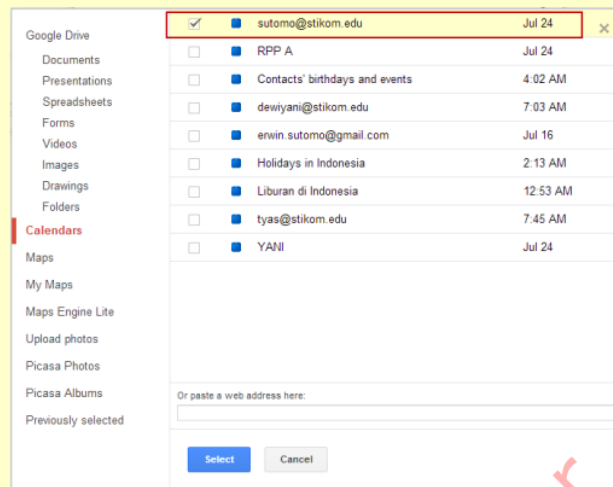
Google Drive
Documents
Presentations
Spreadsheets
Forms
Videos
Images
Drawings
Folders
Calendars
Maps
My Maps
Maps Engine Lite
Upload photos
Picasa Photos
Picasa Albums
Previously selected

| | Name | Date |
|---|---|---|
| ✓ | sutomo@stikom.edu | Jul 24 |
| | RPP A | Jul 24 |
| | Contacts' birthdays and events | 4:02 AM |
| | dewiyani@stikom.edu | 7:03 AM |
| | erwin.sutomo@gmail.com | Jul 16 |
| | Holidays in Indonesia | 2:13 AM |
| | Liburan di Indonesia | 12:53 AM |
| | tyas@stikom.edu | 7:45 AM |
| | YANI | Jul 24 |

×

Or paste a web address here:

Select
Cancel